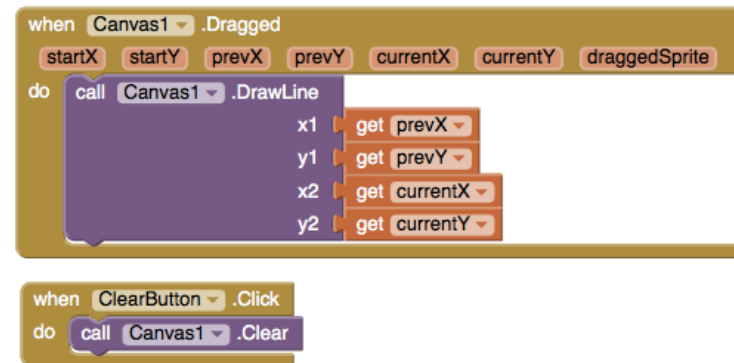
when Canvas1 .Dragged
startX startY prevX prevY currentX currentY draggedSprite
do call Canvas1 .DrawLine
x1 get prevX
y1 get prevY
x2 get currentX
y2 get currentY

when ClearButton .Click
do call Canvas1 .Clear